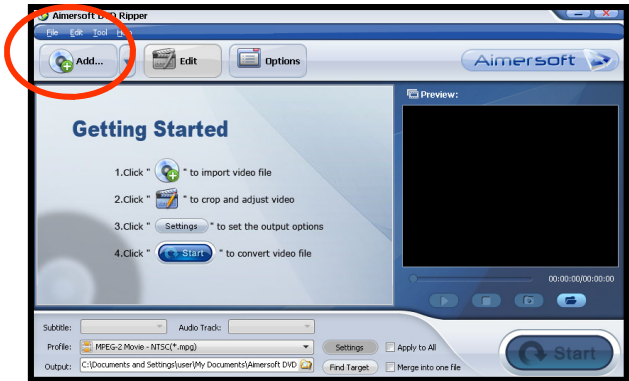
Aimersoft D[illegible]D Ripper

File Edit Tool H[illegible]

Add... Edit Options

Aimersoft

Preview:

Getting Started

1.Click " " to import video file

2.Click " " to crop and adjust video

3.Click " Settings " to set the output options

4.Click " Start " to convert video file

00:00:00/00:00:00

Subtitle: Audio Track:

Profile: MPEG-2 Movie - NTSC(*.mpg) Settings Apply to All

Output: C:\Documents and Settings\user\My Documents\Aimersoft DVD Find Target Merge into one file

Start